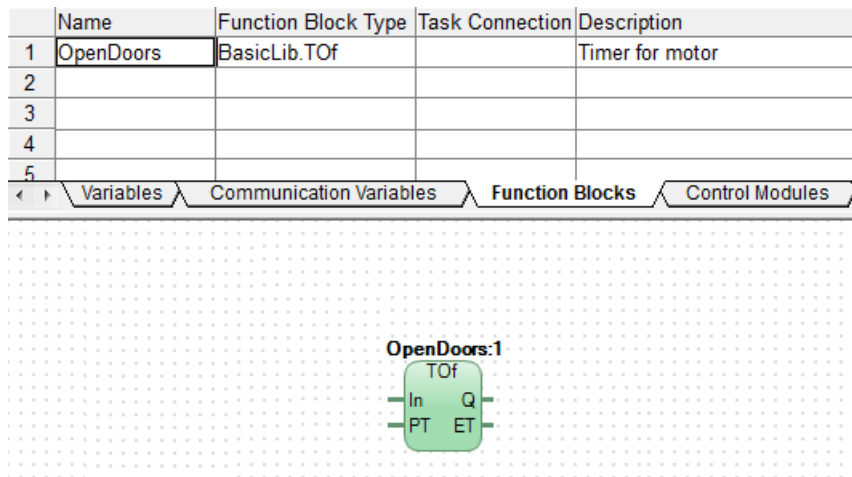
| | Name | Function Block Type | Task Connection | Description |
|---|---|---|---|---|
| 1 | OpenDoors | BasicLib.TOf | | Timer for motor |
| 2 | | | | |
| 3 | | | | |
| 4 | | | | |
| 5 | | | | |

Variables | Communication Variables | Function Blocks | Control Modules

OpenDoors:1
TOf
In Q
PT ET